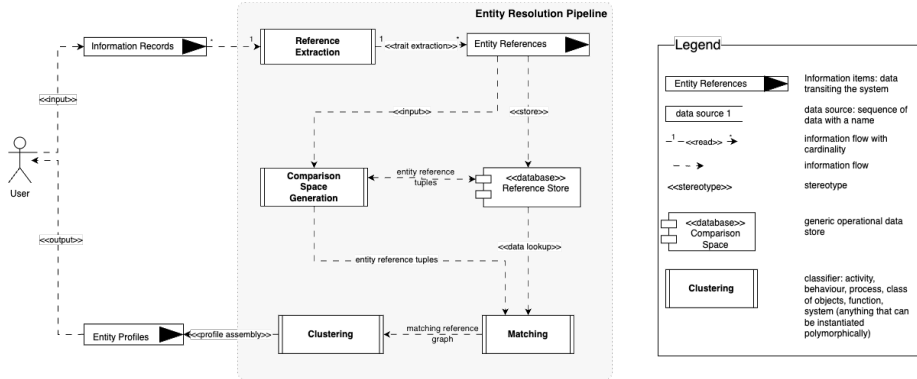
Entity Resolution Pipeline

Information Records *

1 Reference Extraction 1

<<trait extraction>> *

Entity References

<<input>>

<<input>>

<<store>>

User

Comparison Space Generation

entity reference tuples

<<database>> Reference Store

<<output>>

<<data lookup>>

entity reference tuples

Entity Profiles

<<profile assembly>>

Clustering

matching reference graph

Matching

Legend

Entity References

Information items: data transiting the system

data source 1

data source: sequence of data with a name

1 <<read>> *

information flow with cardinality

information flow

<<stereotype>>

stereotype

<<database>> Comparison Space

generic operational data store

Clustering

classifier: activity, behaviour, process, class of objects, function, system (anything that can be instantiated polymorphically)